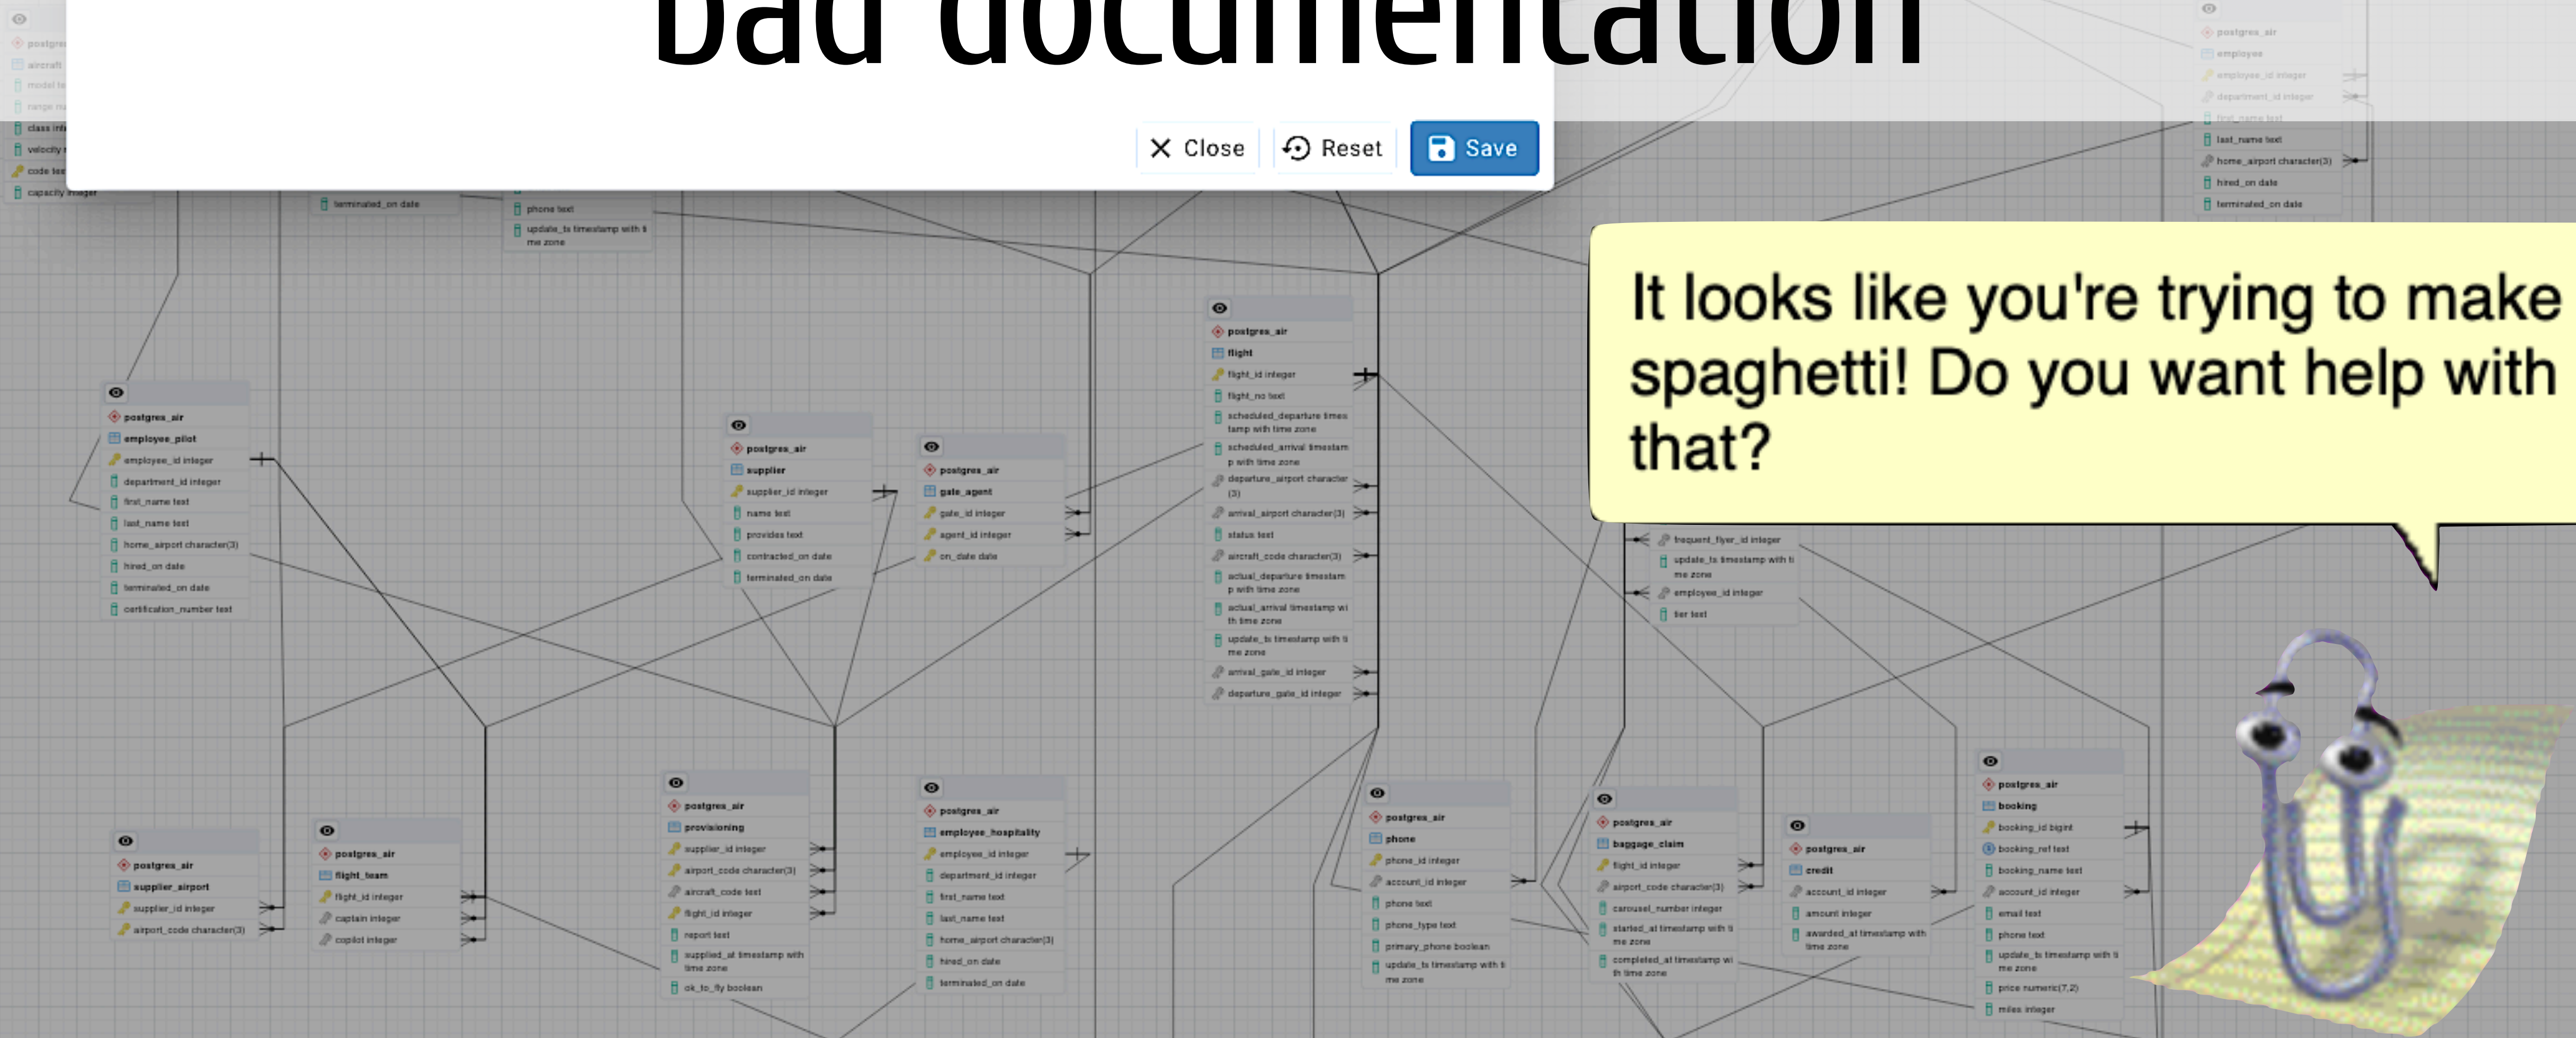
Bad documentation

Close
Reset
Save

It looks like you're trying to make spaghetti! Do you want help with that?

postgres_air
aircraft
model te
range nu
class inte
velocity
code tex
capacity integer

terminated_on date

phone text
update_ts timestamp with time zone

postgres_air
employee
employee_id integer
department_id integer
first_name text
last_name text
home_airport character(3)
hired_on date
terminated_on date

postgres_air
flight
flight_id integer
flight_no text
scheduled_departure timestamp with time zone
scheduled_arrival timestamp with time zone
departure_airport character(3)
arrival_airport character(3)
status text
aircraft_code character(3)
actual_departure timestamp with time zone
actual_arrival timestamp with time zone
update_ts timestamp with time zone
arrival_gate_id integer
departure_gate_id integer

postgres_air
employee_pilot
employee_id integer
department_id integer
first_name text
last_name text
home_airport character(3)
hired_on date
terminated_on date
certification_number text

postgres_air
supplier
supplier_id integer
name text
provides text
contracted_on date
terminated_on date

postgres_air
gate_agent
gate_id integer
agent_id integer
on_date date

frequent_flyer_id integer
update_ts timestamp with time zone
employee_id integer
tier text

postgres_air
supplier_airport
supplier_id integer
airport_code character(3)

postgres_air
flight_team
flight_id integer
captain integer
copilot integer

postgres_air
provisioning
supplier_id integer
airport_code character(3)
aircraft_code text
flight_id integer
report text
supplied_at timestamp with time zone
ok_to_fly boolean

postgres_air
employee_hospitality
employee_id integer
department_id integer
first_name text
last_name text
home_airport character(3)
hired_on date
terminated_on date

postgres_air
phone
phone_id integer
account_id integer
phone text
phone_type text
primary_phone boolean
update_ts timestamp with time zone

postgres_air
baggage_claim
flight_id integer
airport_code character(3)
carousel_number integer
started_at timestamp with time zone
completed_at timestamp with time zone

postgres_air
credit
account_id integer
amount integer
awarded_at timestamp with time zone

postgres_air
booking
booking_id bigint
booking_ref text
booking_name text
account_id integer
email text
phone text
update_ts timestamp with time zone
price numeric(7,2)
miles integer